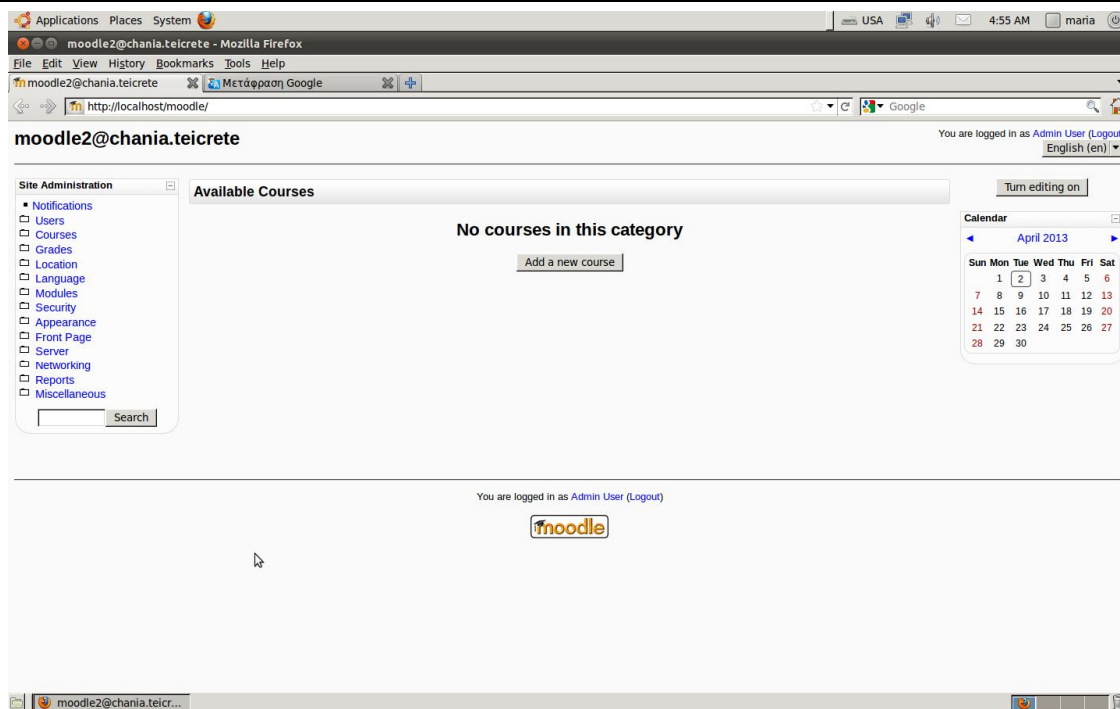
Applications Places System

USA 4:55 AM maria

moodle2@chania.teicrete - Mozilla Firefox

File Edit View History Bookmarks Tools Help

moodle2@chania.teicrete

Μετάφραση Google

http://localhost/moodle/

Google

moodle2@chania.teicrete

You are logged in as Admin User (Logout)

English (en)

Site Administration

Notifications
Users
Courses
Grades
Location
Language
Modules
Security
Appearance
Front Page
Server
Networking
Reports
Miscellaneous

Search

Available Courses

No courses in this category

Add a new course

Turn editing on

Calendar

◄ April 2013 ►

| Sun | Mon | Tue | Wed | Thu | Fri | Sat |
|---|---|---|---|---|---|---|
| | 1 | 2 | 3 | 4 | 5 | 6 |
| 7 | 8 | 9 | 10 | 11 | 12 | 13 |
| 14 | 15 | 16 | 17 | 18 | 19 | 20 |
| 21 | 22 | 23 | 24 | 25 | 26 | 27 |
| 28 | 29 | 30 | | | | |

You are logged in as Admin User (Logout)

moodle

moodle2@chania.teicr...